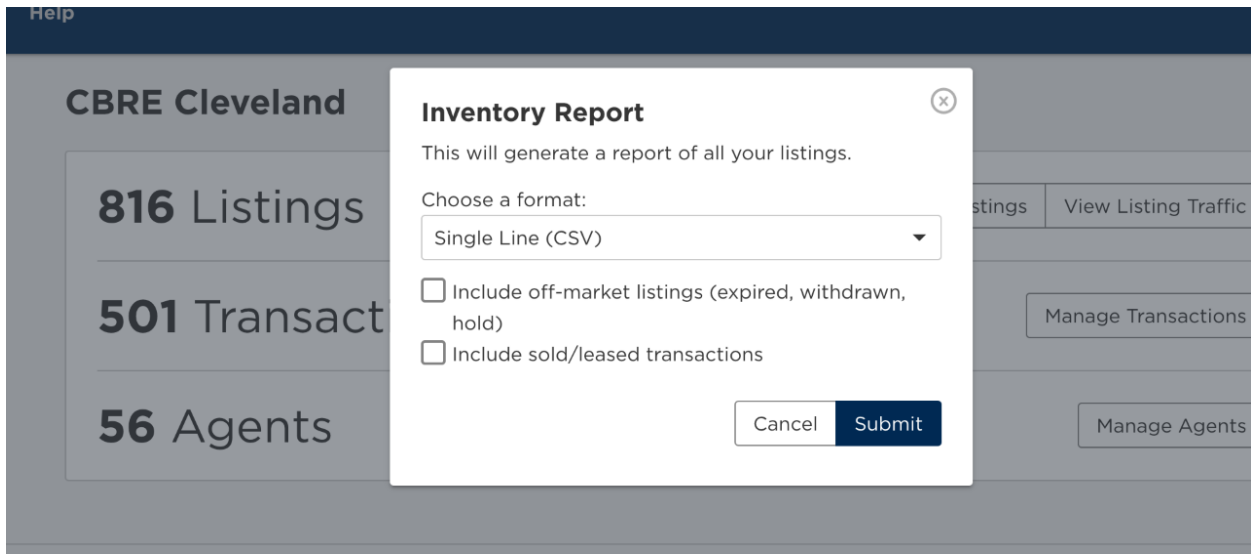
Help

CBRE Cleveland

816 Listings

stings

View Listing Traffic

501 Transact

Manage Transactions

56 Agents

Manage Agents

Inventory Report

This will generate a report of all your listings.

Choose a format:

Single Line (CSV)

Include off-market listings (expired, withdrawn, hold)

Include sold/leased transactions

Cancel

Submit